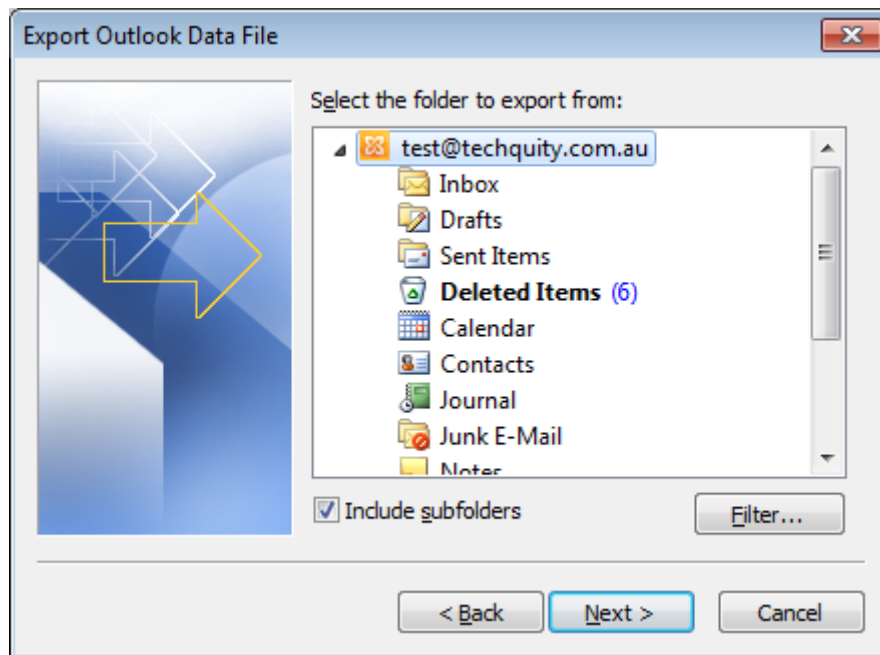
Export Outlook Data File

Select the folder to export from:

test@techquity.com.au
Inbox
Drafts
Sent Items
Deleted Items (6)
Calendar
Contacts
Journal
Junk E-Mail
Notes

Include subfolders

Filter...

< Back
Next >
Cancel